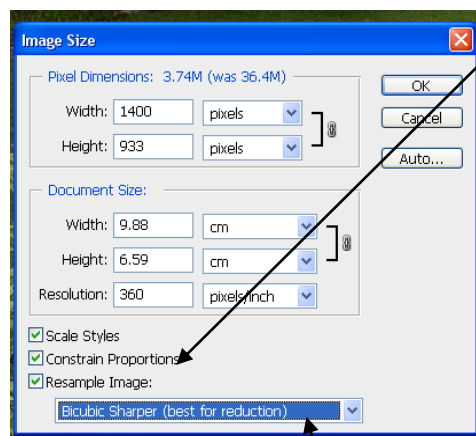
Image Size

Pixel Dimensions: 3.74M (was 36.4M)

Width: 1400 pixels

Height: 933 pixels

Document Size:

Width: 9.88 cm

Height: 6.59 cm

Resolution: 360 pixels/inch

Scale Styles

Constrain Proportions

Resample Image:

Bicubic Sharper (best for reduction)

OK

Cancel

Auto...